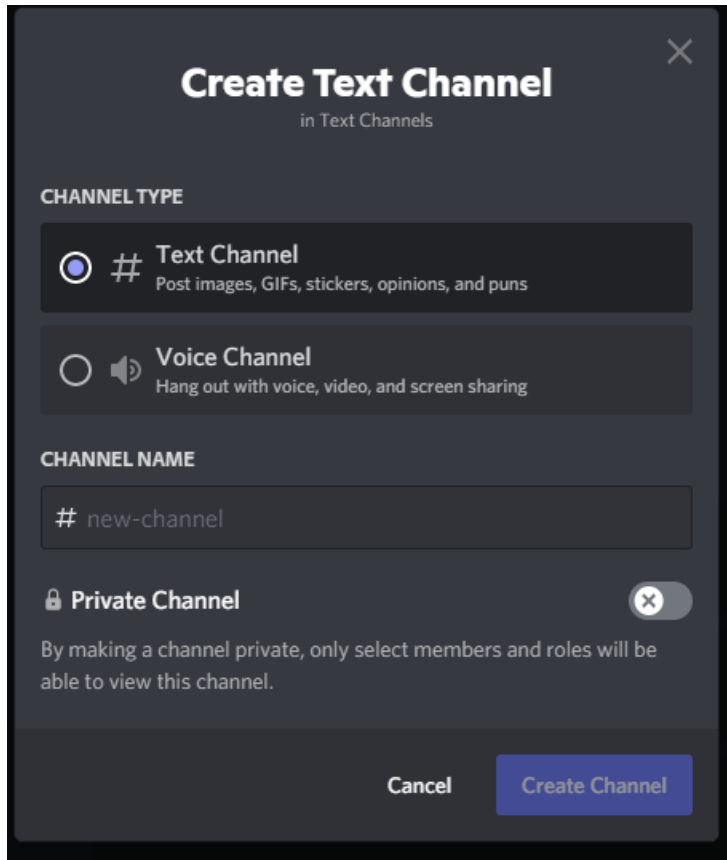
×

Create Text Channel
in Text Channels

CHANNEL TYPE

# Text Channel
Post images, GIFs, stickers, opinions, and puns

Voice Channel
Hang out with voice, video, and screen sharing

CHANNEL NAME

# new-channel

Private Channel

By making a channel private, only select members and roles will be able to view this channel.

Cancel Create Channel